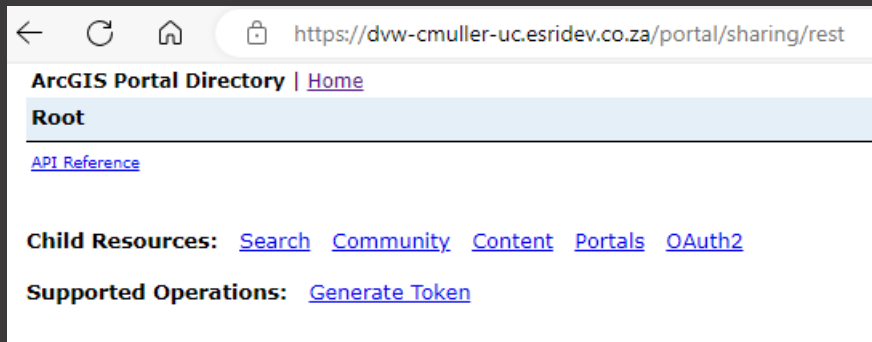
https://dvw-cmuller-uc.esridev.co.za/portal/sharing/rest

ArcGIS Portal Directory | Home

Root

API Reference

Child Resources: Search Community Content Portals OAuth2

Supported Operations: Generate Token